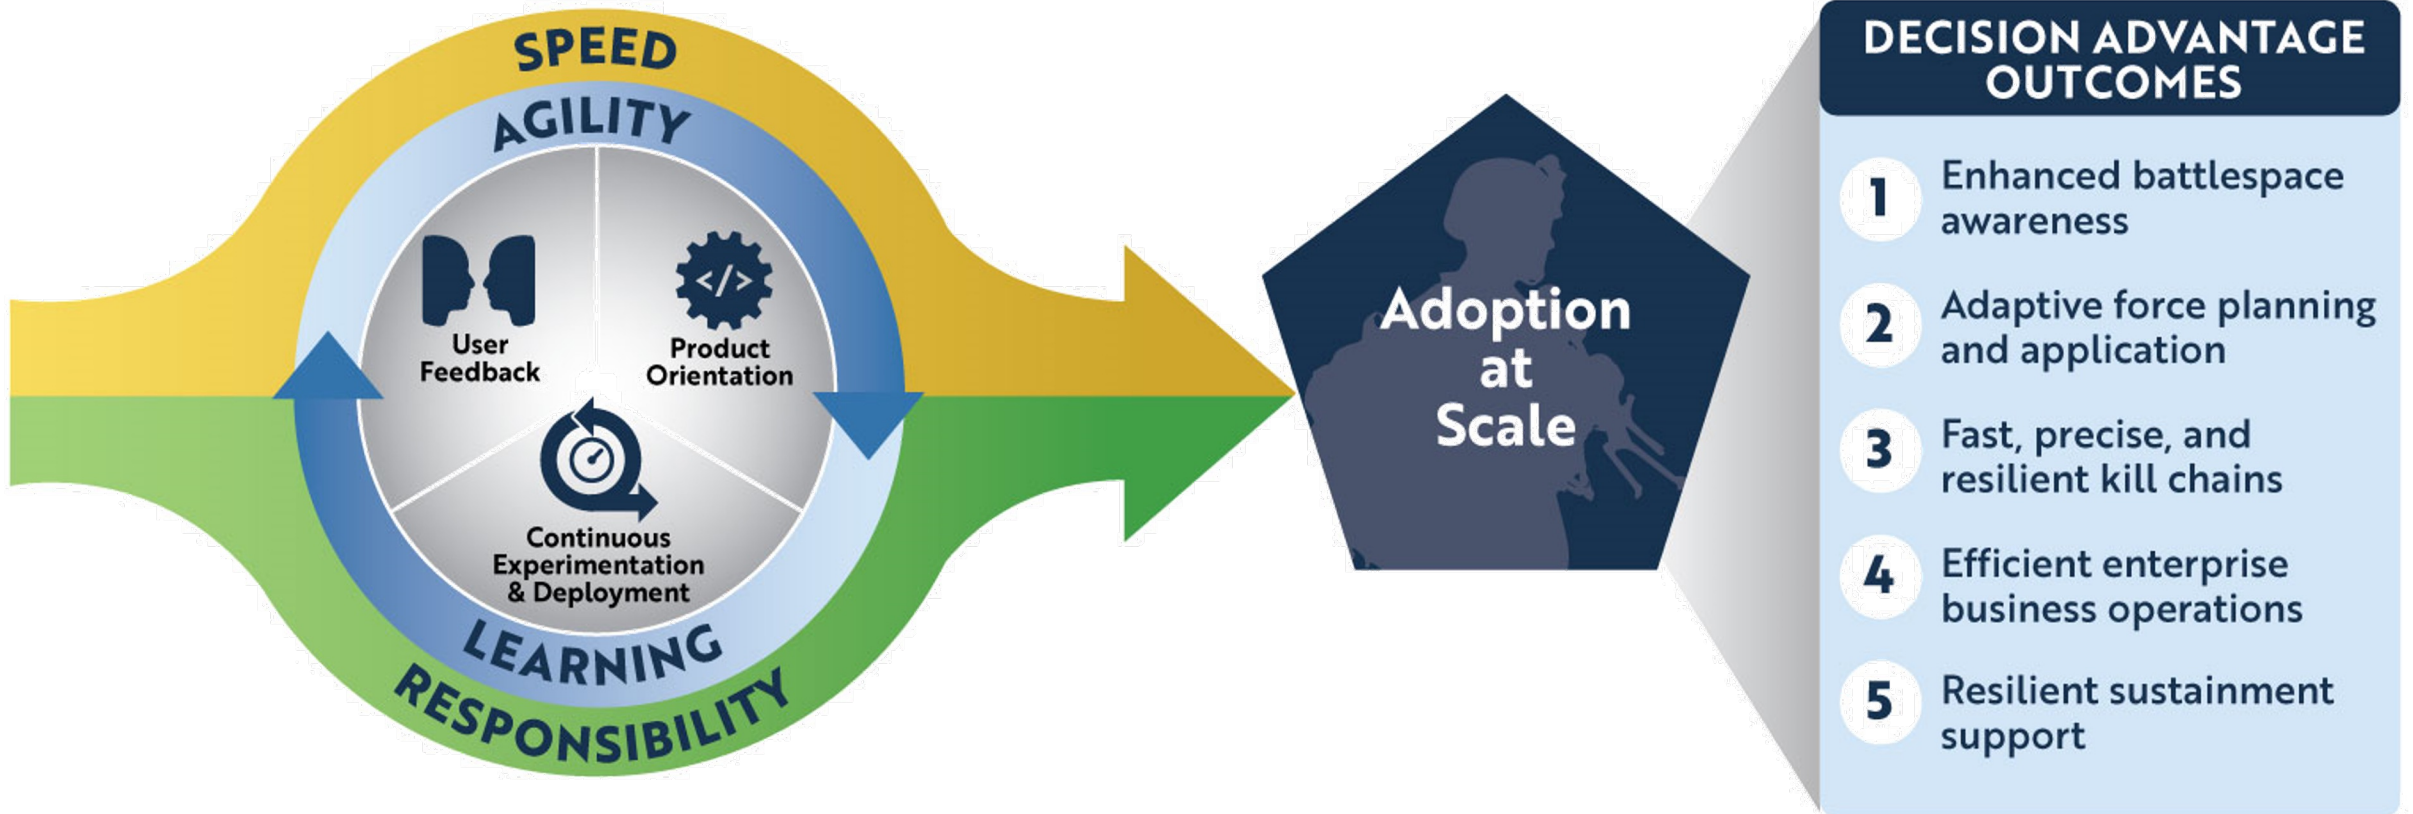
SPEED

AGILITY

User Feedback

</>

Product Orientation

Continuous Experimentation & Deployment

LEARNING

RESPONSIBILITY

Adoption at Scale

DECISION ADVANTAGE OUTCOMES

1 Enhanced battlespace awareness

2 Adaptive force planning and application

3 Fast, precise, and resilient kill chains

4 Efficient enterprise business operations

5 Resilient sustainment support